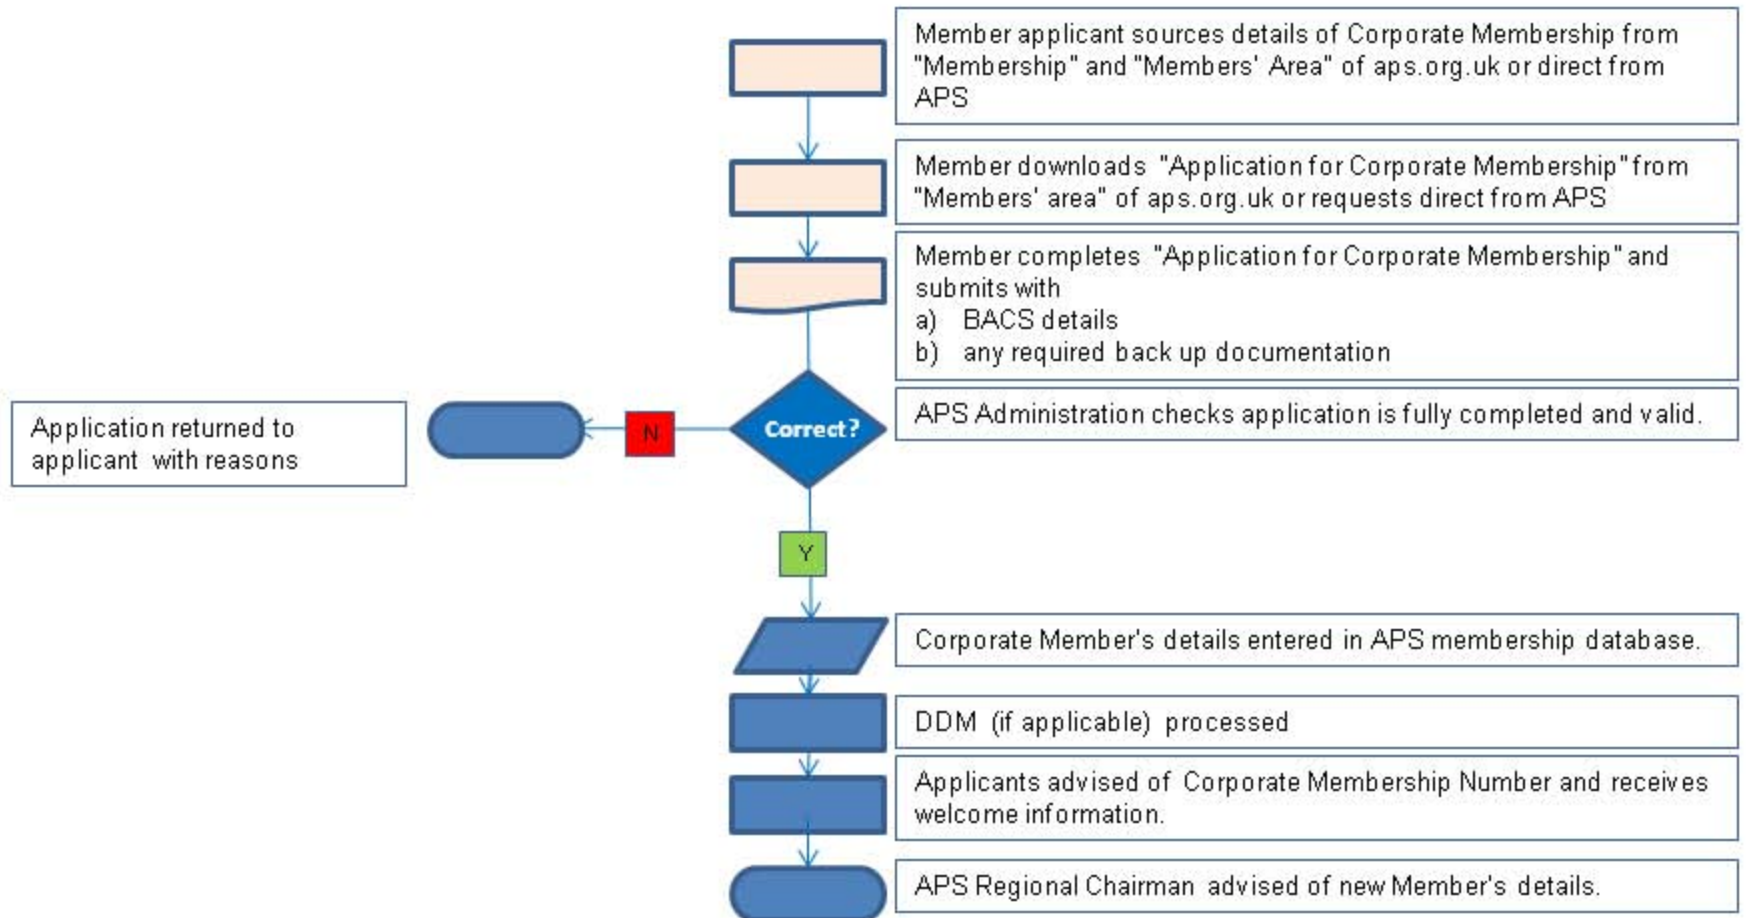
Member applicant sources details of Corporate Membership from "Membership" and "Members' Area" of aps.org.uk or direct from APS

Member downloads "Application for Corporate Membership" from "Members' area" of aps.org.uk or requests direct from APS

Member completes "Application for Corporate Membership" and submits with
a) BACS details
b) any required back up documentation

Application returned to applicant with reasons

N

Correct?

APS Administration checks application is fully completed and valid.

Y

Corporate Member's details entered in APS membership database.

DDM (if applicable) processed

Applicants advised of Corporate Membership Number and receives welcome information.

APS Regional Chairman advised of new Member's details.